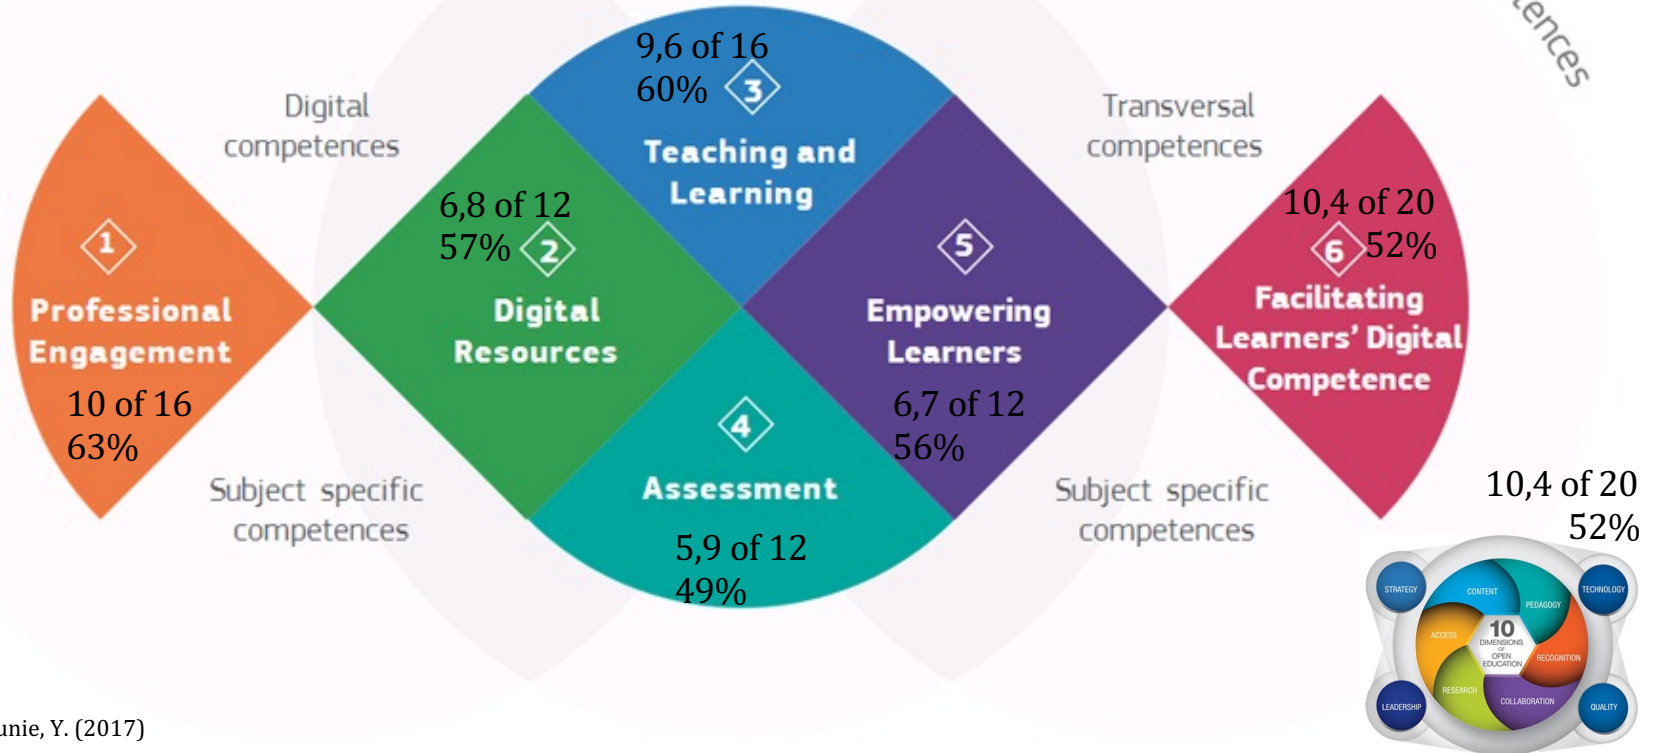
ences

Digital competences

9,6 of 16
60%
3
Teaching and Learning

Transversal competences

1
Professional Engagement
10 of 16
63%

6,8 of 12
57%
2
Digital Resources

5
Empowering Learners
6,7 of 12
56%

10,4 of 20
6 52%
Facilitating Learners' Digital Competence

4
Assessment
5,9 of 12
49%

Subject specific competences

Subject specific competences

10,4 of 20
52%

STRATEGY
CONTENT
PEDAGOGY
TECHNOLOGY
ACCESS
10 DIMENSIONS OF OPEN EDUCATION
RECOGNITION
RESEARCH
COLLABORATION
LEADERSHIP
QUALITY

unie, Y. (2017)